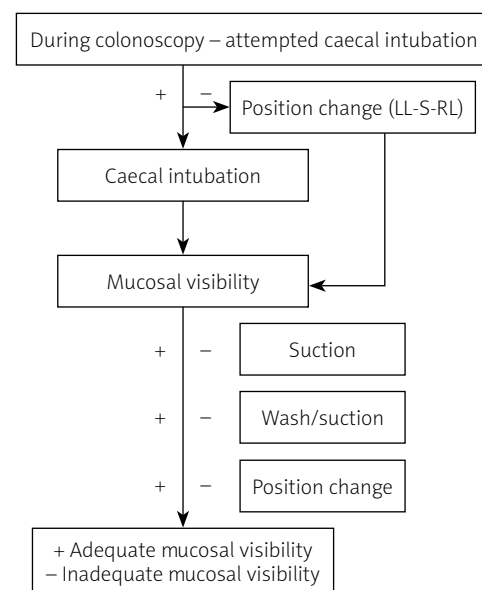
During colonoscopy – attempted caecal intubation

+

–

Position change (LL-S-RL)

Caecal intubation

Mucosal visibility

+

–

Suction

+

–

Wash/suction

+

–

Position change

+ Adequate mucosal visibility
– Inadequate mucosal visibility